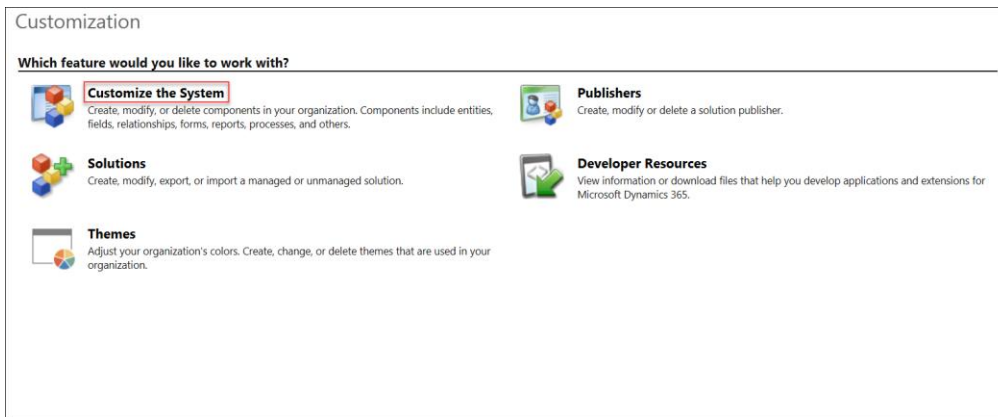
Customization

Which feature would you like to work with?

Customize the System
Create, modify, or delete components in your organization. Components include entities, fields, relationships, forms, reports, processes, and others.

Solutions
Create, modify, export, or import a managed or unmanaged solution.

Themes
Adjust your organization's colors. Create, change, or delete themes that are used in your organization.

Publishers
Create, modify or delete a solution publisher.

Developer Resources
View information or download files that help you develop applications and extensions for Microsoft Dynamics 365.